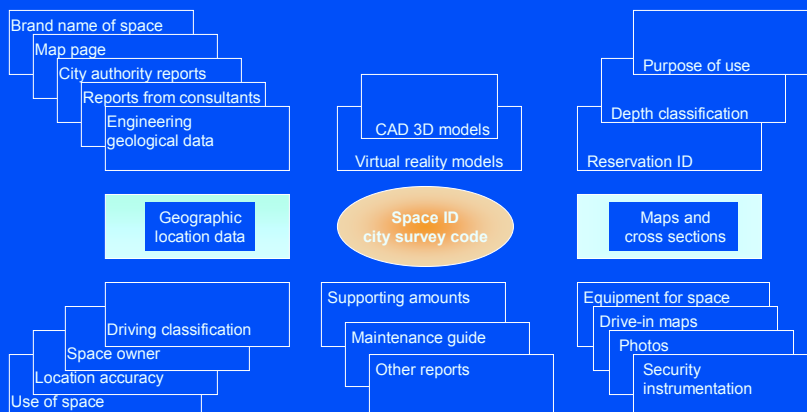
Brand name of space
Map page
City authority reports
Reports from consultants
Engineering geological data

CAD 3D models
Virtual reality models

Purpose of use
Depth classification
Reservation ID

Geographic location data

Space ID
city survey code

Maps and cross sections

Driving classification
Space owner
Location accuracy
Use of space

Supporting amounts
Maintenance guide
Other reports

Equipment for space
Drive-in maps
Photos
Security instrumentation